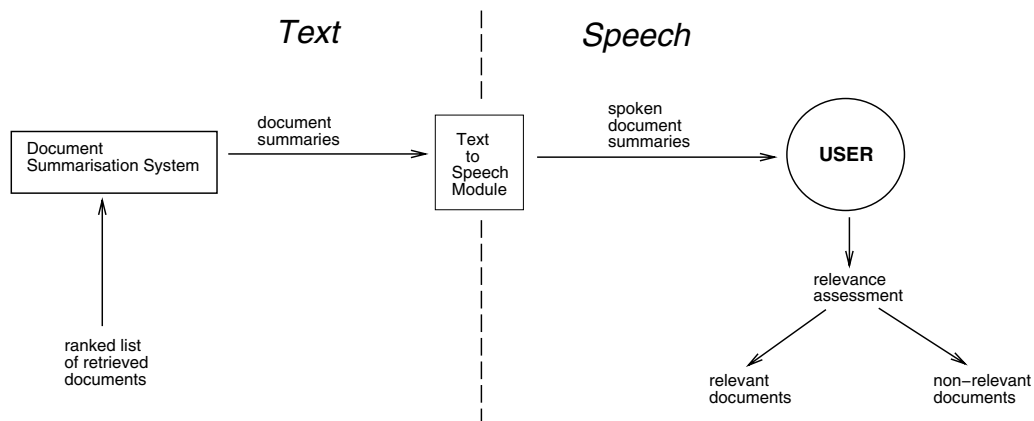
Text

Speech

Document Summarisation System

document summaries

Text to Speech Module

spoken document summaries

USER

ranked list of retrieved documents

relevance assessment

relevant documents

non−relevant documents